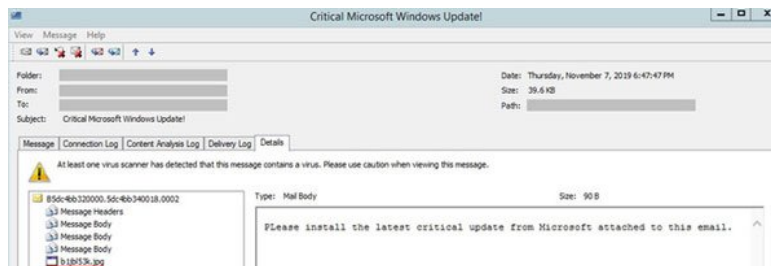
Critical Microsoft Windows Update!

View Message Help

Folder:
From:
To:
Subject: Critical Microsoft Windows Update!

Date: Thursday, November 7, 2019 6:47:47 PM
Size: 39.6 KB
Path:

Message | Connection Log | Content Analysis Log | Delivery Log | Details

At least one virus scanner has detected that this message contains a virus. Please use caution when viewing this message.

B5dc4bb320000.5dc4bb340018.0002
Message Headers
Message Body
Message Body
Message Body
b1bl53k.jpg

Type: Mail Body
Size: 90 B

PLease install the latest critical update from Microsoft attached to this email.